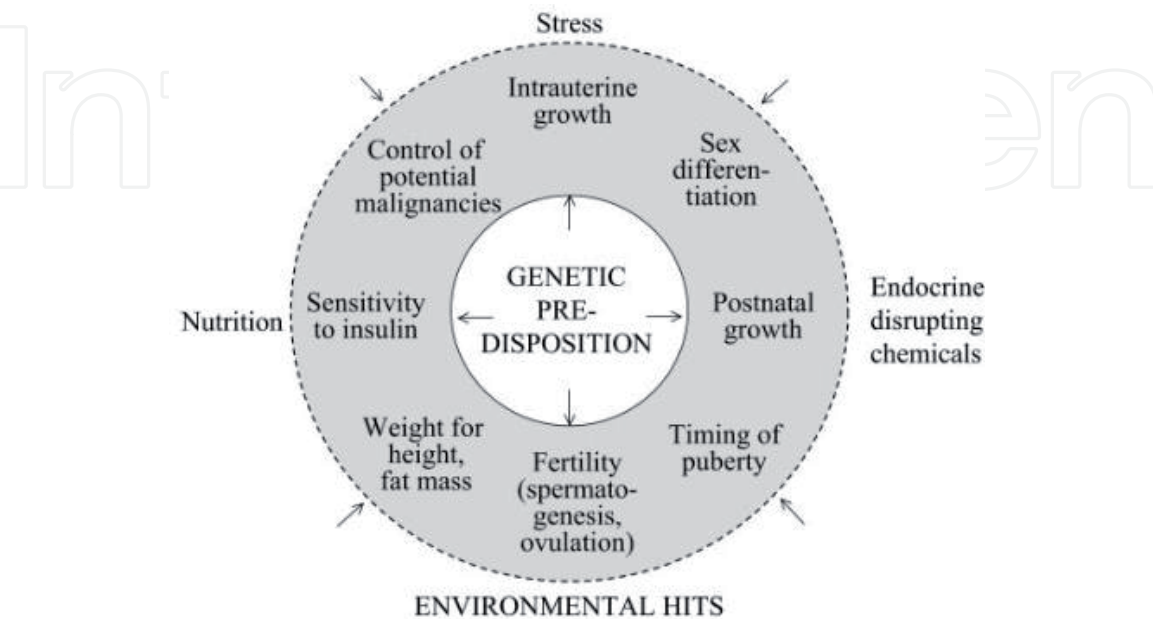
Stress

Intrauterine growth

Control of potential malignancies

Sex differentiation

GENETIC PREDISPOSITION

Nutrition

Sensitivity to insulin

Postnatal growth

Endocrine disrupting chemicals

Weight for height, fat mass

Fertility (spermatogenesis, ovulation)

Timing of puberty

ENVIRONMENTAL HITS